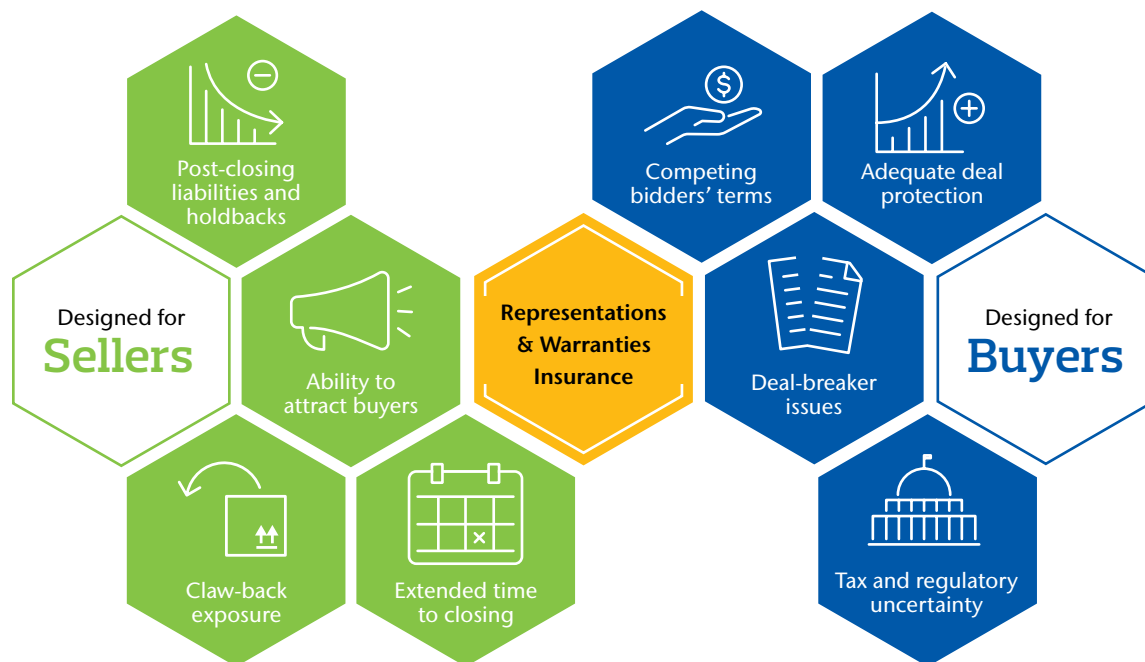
Post-closing liabilities and holdbacks

Designed for
Sellers

Ability to attract buyers

Claw-back exposure

Extended time to closing

Representations & Warranties Insurance

Competing bidders' terms

Adequate deal protection

Deal-breaker issues

Designed for
Buyers

Tax and regulatory uncertainty